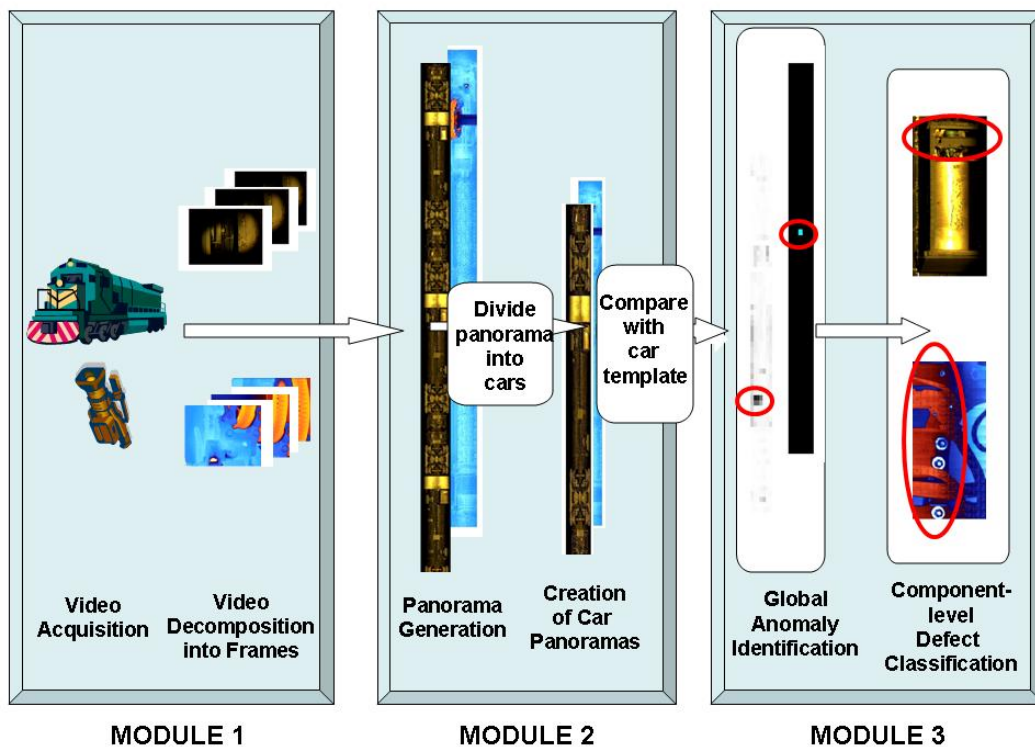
Video Acquisition

Video Decomposition into Frames

MODULE 1

Divide panorama into cars

Compare with car template

Panorama Generation

Creation of Car Panoramas

MODULE 2

Global Anomaly Identification

Component-level Defect Classification

MODULE 3